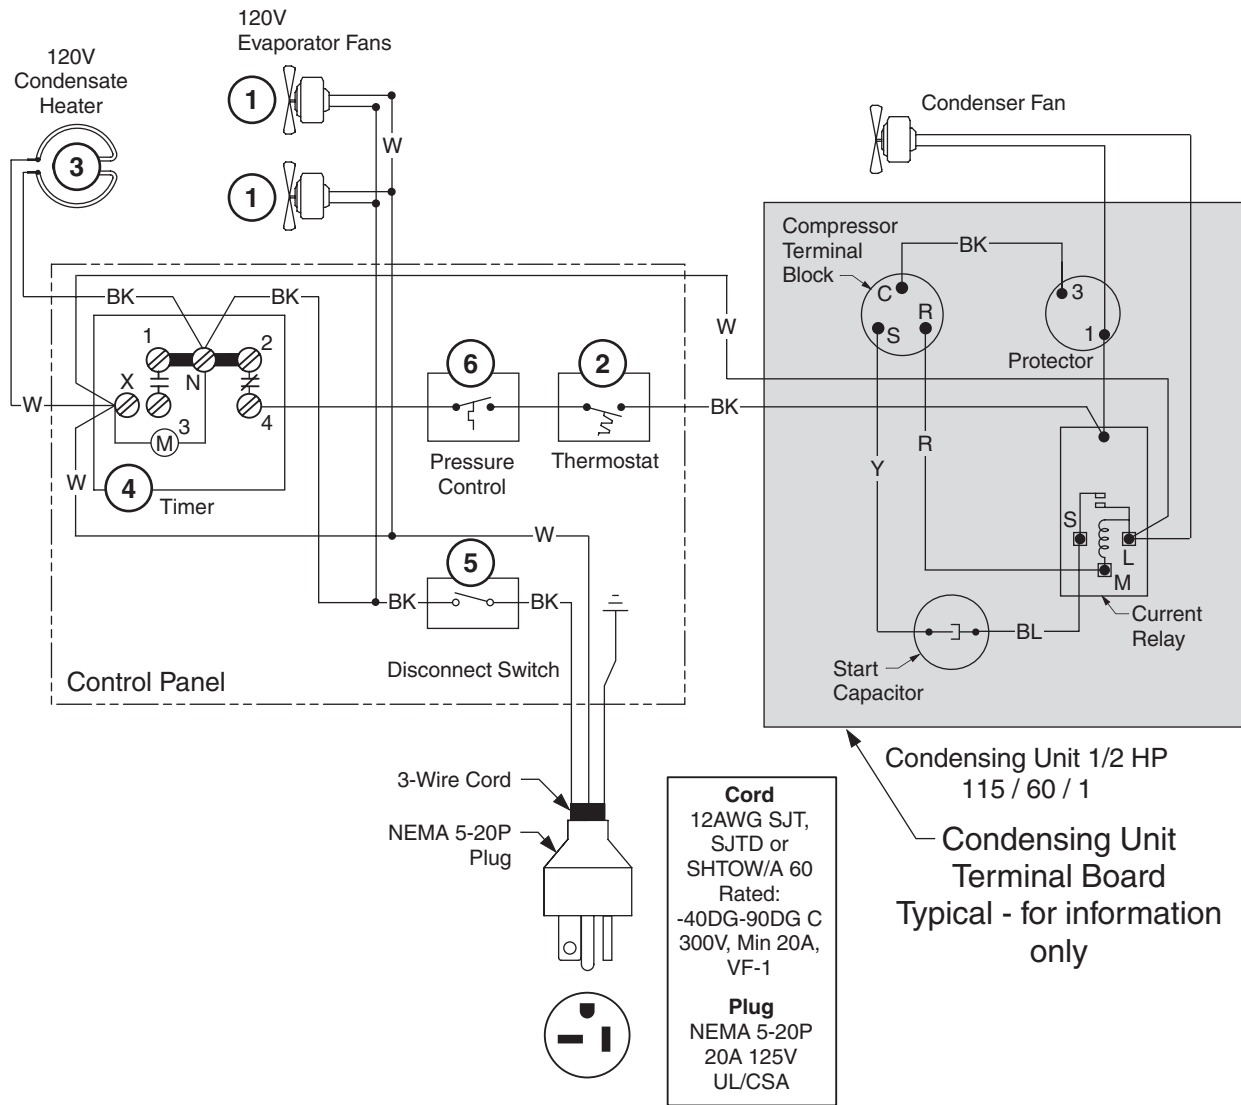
120V
Condensate
Heater

3

120V
Evaporator Fans

1

1

W

Condenser Fan

Compressor
Terminal
Block

BK

C

R

S

3

1

Protector

BK

BK

W

1

2

X

N

3

4

M

W

6

2

BK

Pressure
Control

Thermostat

R

Y

W

4

Timer

W

S

L

M

5

BK

BK

Current
Relay

BL

Start
Capacitor

Disconnect Switch

Control Panel

Condensing Unit 1/2 HP
115 / 60 / 1

Condensing Unit
Terminal Board
Typical - for information
only

3-Wire Cord

NEMA 5-20P
Plug

**Cord**
12AWG SJT,
SJTD or
SHTOW/A 60
Rated:
-40DG-90DG C
300V, Min 20A,
VF-1

**Plug**
NEMA 5-20P
20A 125V
UL/CSA